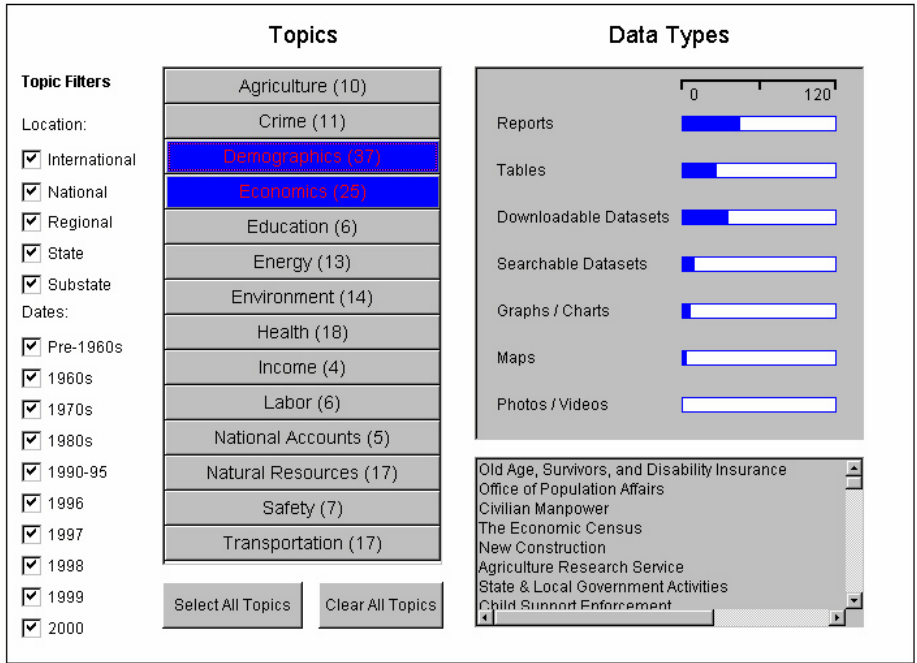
Topics

Data Types

Topic Filters

Location:

International

National

Regional

State

Substate

Dates:

Pre-1960s

1960s

1970s

1980s

1990-95

1996

1997

1998

1999

2000

Agriculture (10)

Crime (11)

Demographics (37)

Economics (25)

Education (6)

Energy (13)

Environment (14)

Health (18)

Income (4)

Labor (6)

National Accounts (5)

Natural Resources (17)

Safety (7)

Transportation (17)

Select All Topics

Clear All Topics

0

120

Reports

Tables

Downloadable Datasets

Searchable Datasets

Graphs / Charts

Maps

Photos / Videos

Old Age, Survivors, and Disability Insurance
Office of Population Affairs
Civilian Manpower
The Economic Census
New Construction
Agriculture Research Service
State & Local Government Activities
Child Support Enforcement